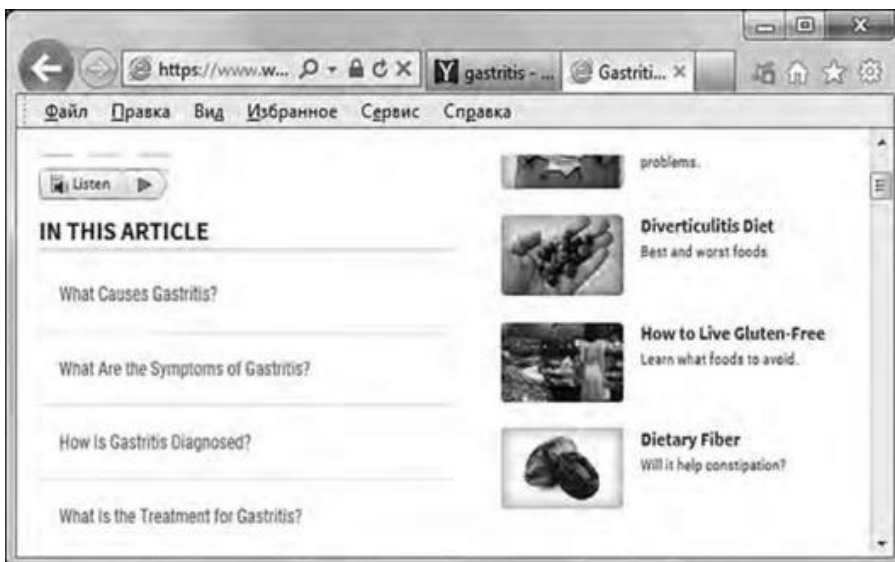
https://www.w... gastritis - ... Gastriti... ×

Файл Правка Вид Избранное Сервис Справка

Listen

IN THIS ARTICLE

What Causes Gastritis?

What Are the Symptoms of Gastritis?

How Is Gastritis Diagnosed?

What Is the Treatment for Gastritis?

problems.

Diverticulitis Diet
Best and worst foods.

How to Live Gluten-Free
Learn what foods to avoid.

Dietary Fiber
Will it help constipation?